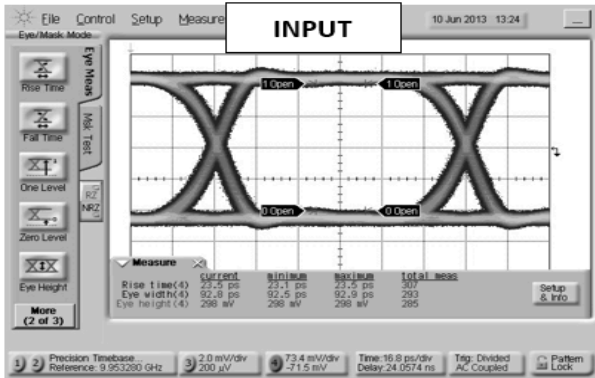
File Control Setup Measure INPUT 10 Jun 2013 13:24
Eye/Mask Mode

Rise Time
Fall Time
One Level
Zero Level
Eye Height
More (2 of 3)

Eye Meas
Mask Test
RZ NRZ

1 Open
1 Open
0 Open
0 Open

Measure

|  | current | minimum | maximum | total meas |
|---|---|---|---|---|
| Rise time(4) | 23.5 ps | 23.1 ps | 23.5 ps | 307 |
| Eye width(4) | 92.8 ps | 92.5 ps | 92.9 ps | 293 |
| Eye height(4) | 298 mV | 298 mV | 298 mV | 285 |

Setup & Info

1 2 Precision Timebase... Reference: 9.953280 GHz
3 2.0 mV/div 200 µV
4 73.4 mV/div -71.5 mV
Time:16.8 ps/div Delay:24.0574 ns
Trig: Divided AC Coupled
Pattern Lock